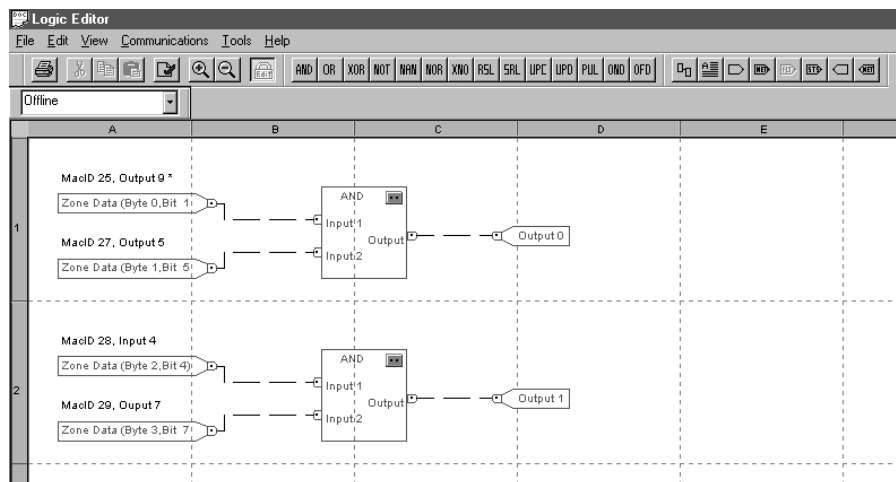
Logic Editor

File Edit View Communications Tools Help

AND OR XOR NOT NAN NOR XNO RSL SRL UPC UPD PUL OND OFD

Offline

A B C D E

1

MacID 25, Output 9 *

Zone Data (Byte 0,Bit 1

AND

Input 1

Output

Output 0

MacID 27, Output 5

Zone Data (Byte 1,Bit 5

Input 2

2

MacID 28, Input 4

Zone Data (Byte 2,Bit 4

AND

Input 1

Output

Output 1

MacID 29, Ouput 7

Zone Data (Byte 3,Bit 7

Input 2